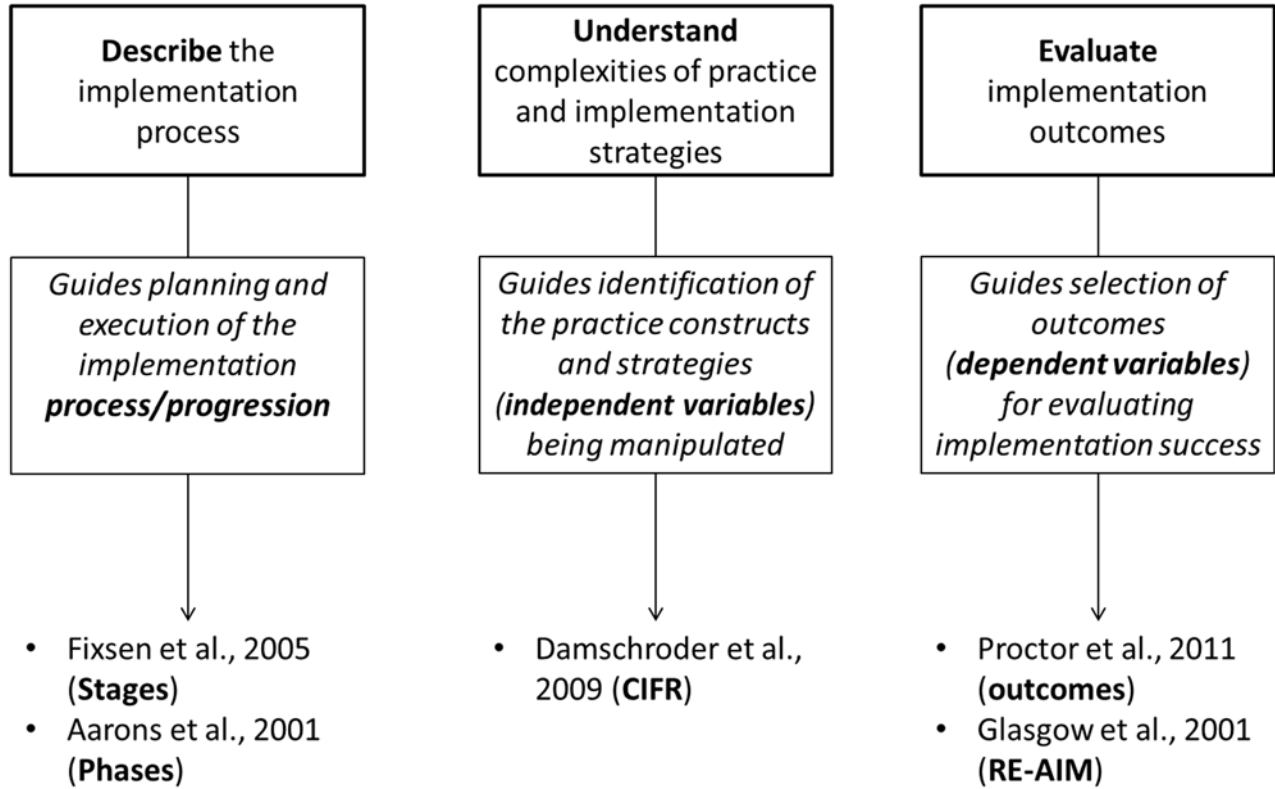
Describe the implementation process

Guides planning and execution of the implementation process/progression

- Fixsen et al., 2005 (Stages)
- Aarons et al., 2001 (Phases)

Understand complexities of practice and implementation strategies

Guides identification of the practice constructs and strategies (independent variables) being manipulated

- Damschroder et al., 2009 (CIFR)

Evaluate implementation outcomes

Guides selection of outcomes (dependent variables) for evaluating implementation success

- Proctor et al., 2011 (outcomes)
- Glasgow et al., 2001 (RE-AIM)